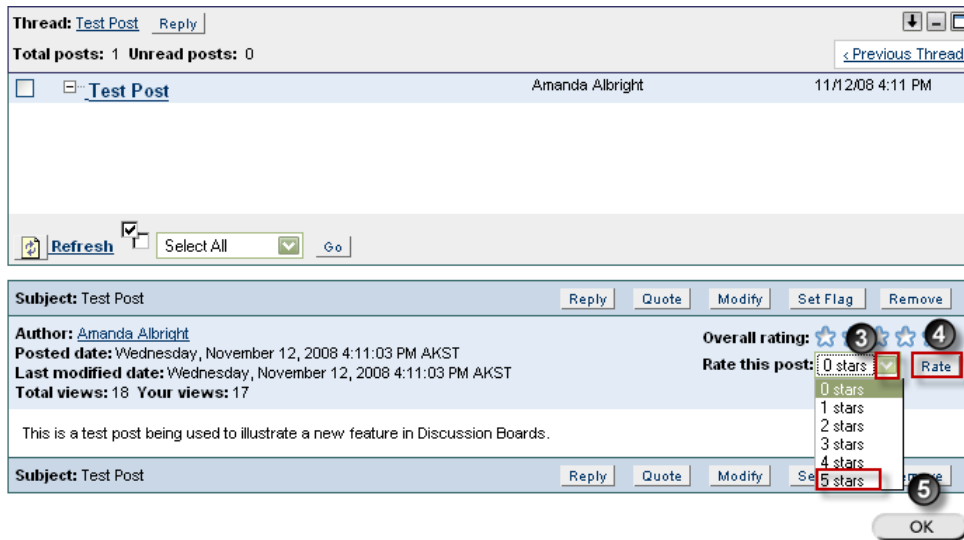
Thread: Test Post Reply

Total posts: 1 Unread posts: 0

‹ Previous Thread

Test Post | Amanda Albright | 11/12/08 4:11 PM

Refresh Select All Go

Subject: Test Post Reply Quote Modify Set Flag Remove

Author: Amanda Albright
Posted date: Wednesday, November 12, 2008 4:11:03 PM AKST
Last modified date: Wednesday, November 12, 2008 4:11:03 PM AKST
Total views: 18 Your views: 17

Overall rating: 3 4
Rate this post: 0 stars Rate

0 stars
1 stars
2 stars
3 stars
4 stars
5 stars

This is a test post being used to illustrate a new feature in Discussion Boards.

Subject: Test Post Reply Quote Modify Se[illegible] 5 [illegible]ve

OK